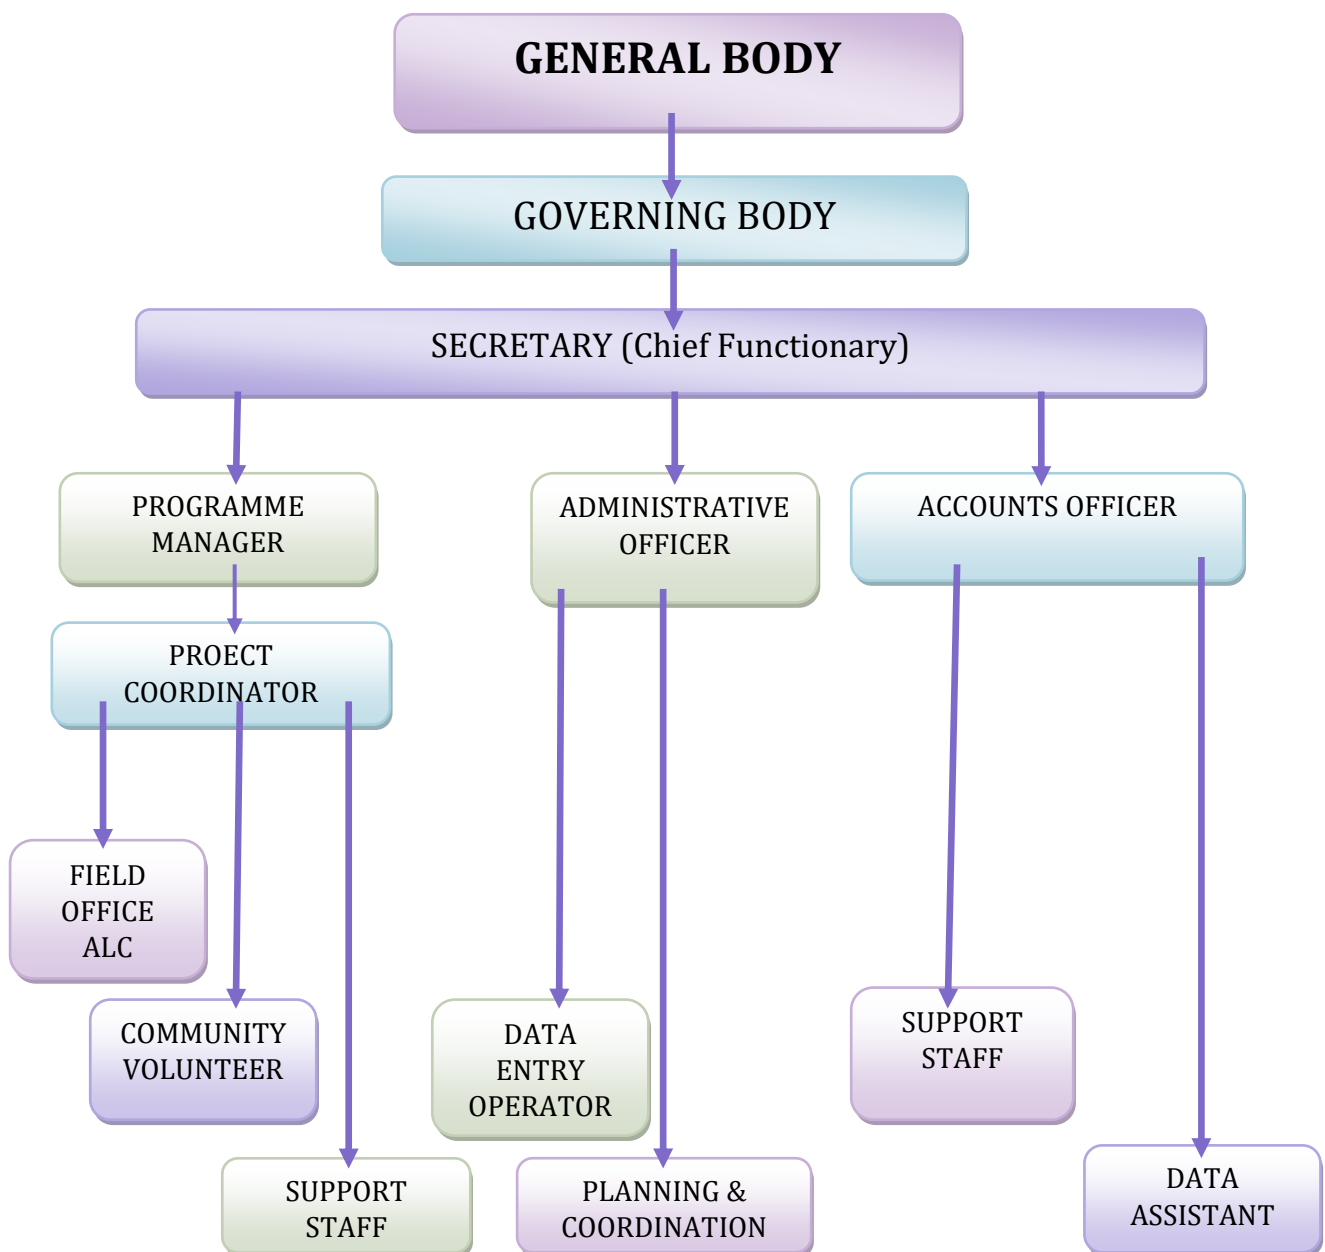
GENERAL BODY

GOVERNING BODY

SECRETARY (Chief Functionary)

PROGRAMME MANAGER

ADMINISTRATIVE OFFICER

ACCOUNTS OFFICER

PROECT COORDINATOR

FIELD OFFICE ALC

COMMUNITY VOLUNTEER

SUPPORT STAFF

DATA ENTRY OPERATOR

PLANNING & COORDINATION

SUPPORT STAFF

DATA ASSISTANT